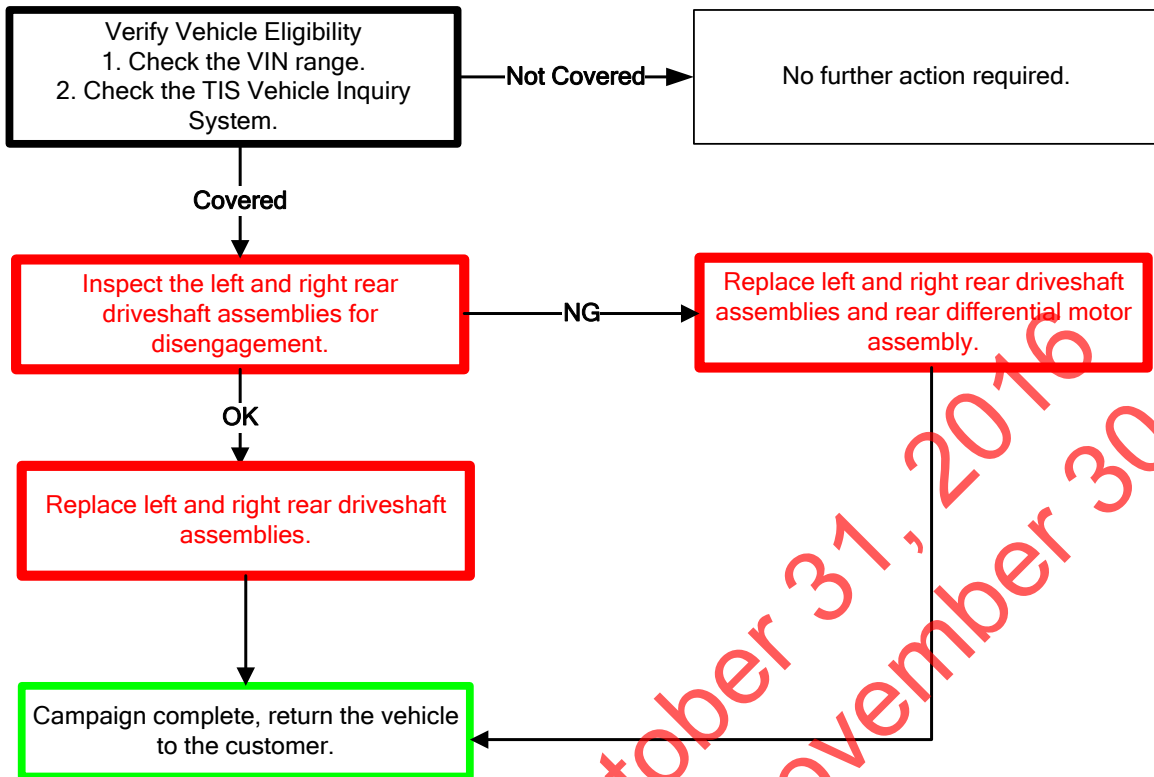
Verify Vehicle Eligibility
1. Check the VIN range.
2. Check the TIS Vehicle Inquiry System.

Not Covered

No further action required.

Covered

Inspect the left and right rear driveshaft assemblies for disengagement.

NG

Replace left and right rear driveshaft assemblies and rear differential motor assembly.

OK

Replace left and right rear driveshaft assemblies.

Campaign complete, return the vehicle to the customer.

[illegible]tober 31, 2016
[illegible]ovember 30